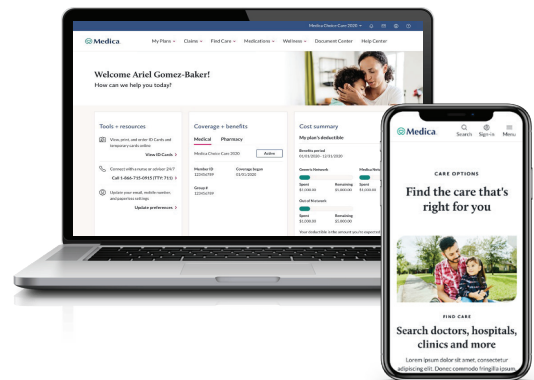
Medica Choice Care 2020

Medica

My Plans Claims Find Care Medications Wellness Document Center Help Center

Welcome Ariel Gomez-Baker!
How can we help you today?

Tools + resources

View, print, and order ID Cards and temporary cards online.

View ID Cards

Connect with a nurse or advisor 24/7

Call 1-866-715-0915 (TTY: 711)

Update your email, mobile number, and paperless settings

Update preferences

Coverage + benefits

Medical Pharmacy

Medica Choice Care 2020 Active

Member ID
123456789

Coverage began
01/01/2020

Group #
123456789

Cost summary

My plan's deductible

Benefits period
01/01/2020 - 12/31/2020

Generic Network

Spent
$1,100.00

Remaining
$3,900.00

Medica Network

Spent
$1,100.00

Out of Network

Spent
$1,000.00

Remaining
$5,000.00

Your deductible is the amount you're expected

Medica

Search Sign-in Menu

CARE OPTIONS

Find the care that's right for you

FIND CARE

Search doctors, hospitals, clinics and more

Lorem ipsum dolor sit amet, consectetur adipiscing elit. Donec commodo fringilla ipsum.